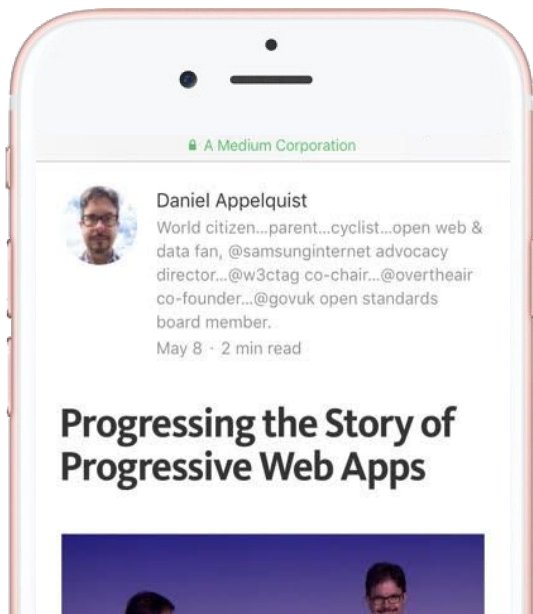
A Medium Corporation

Daniel Appelquist
World citizen...parent...cyclist...open web & data fan, @samsunginternet advocacy director...@w3ctag co-chair...@overtheair co-founder...@govuk open standards board member.
May 8 · 2 min read

Progressing the Story of Progressive Web Apps